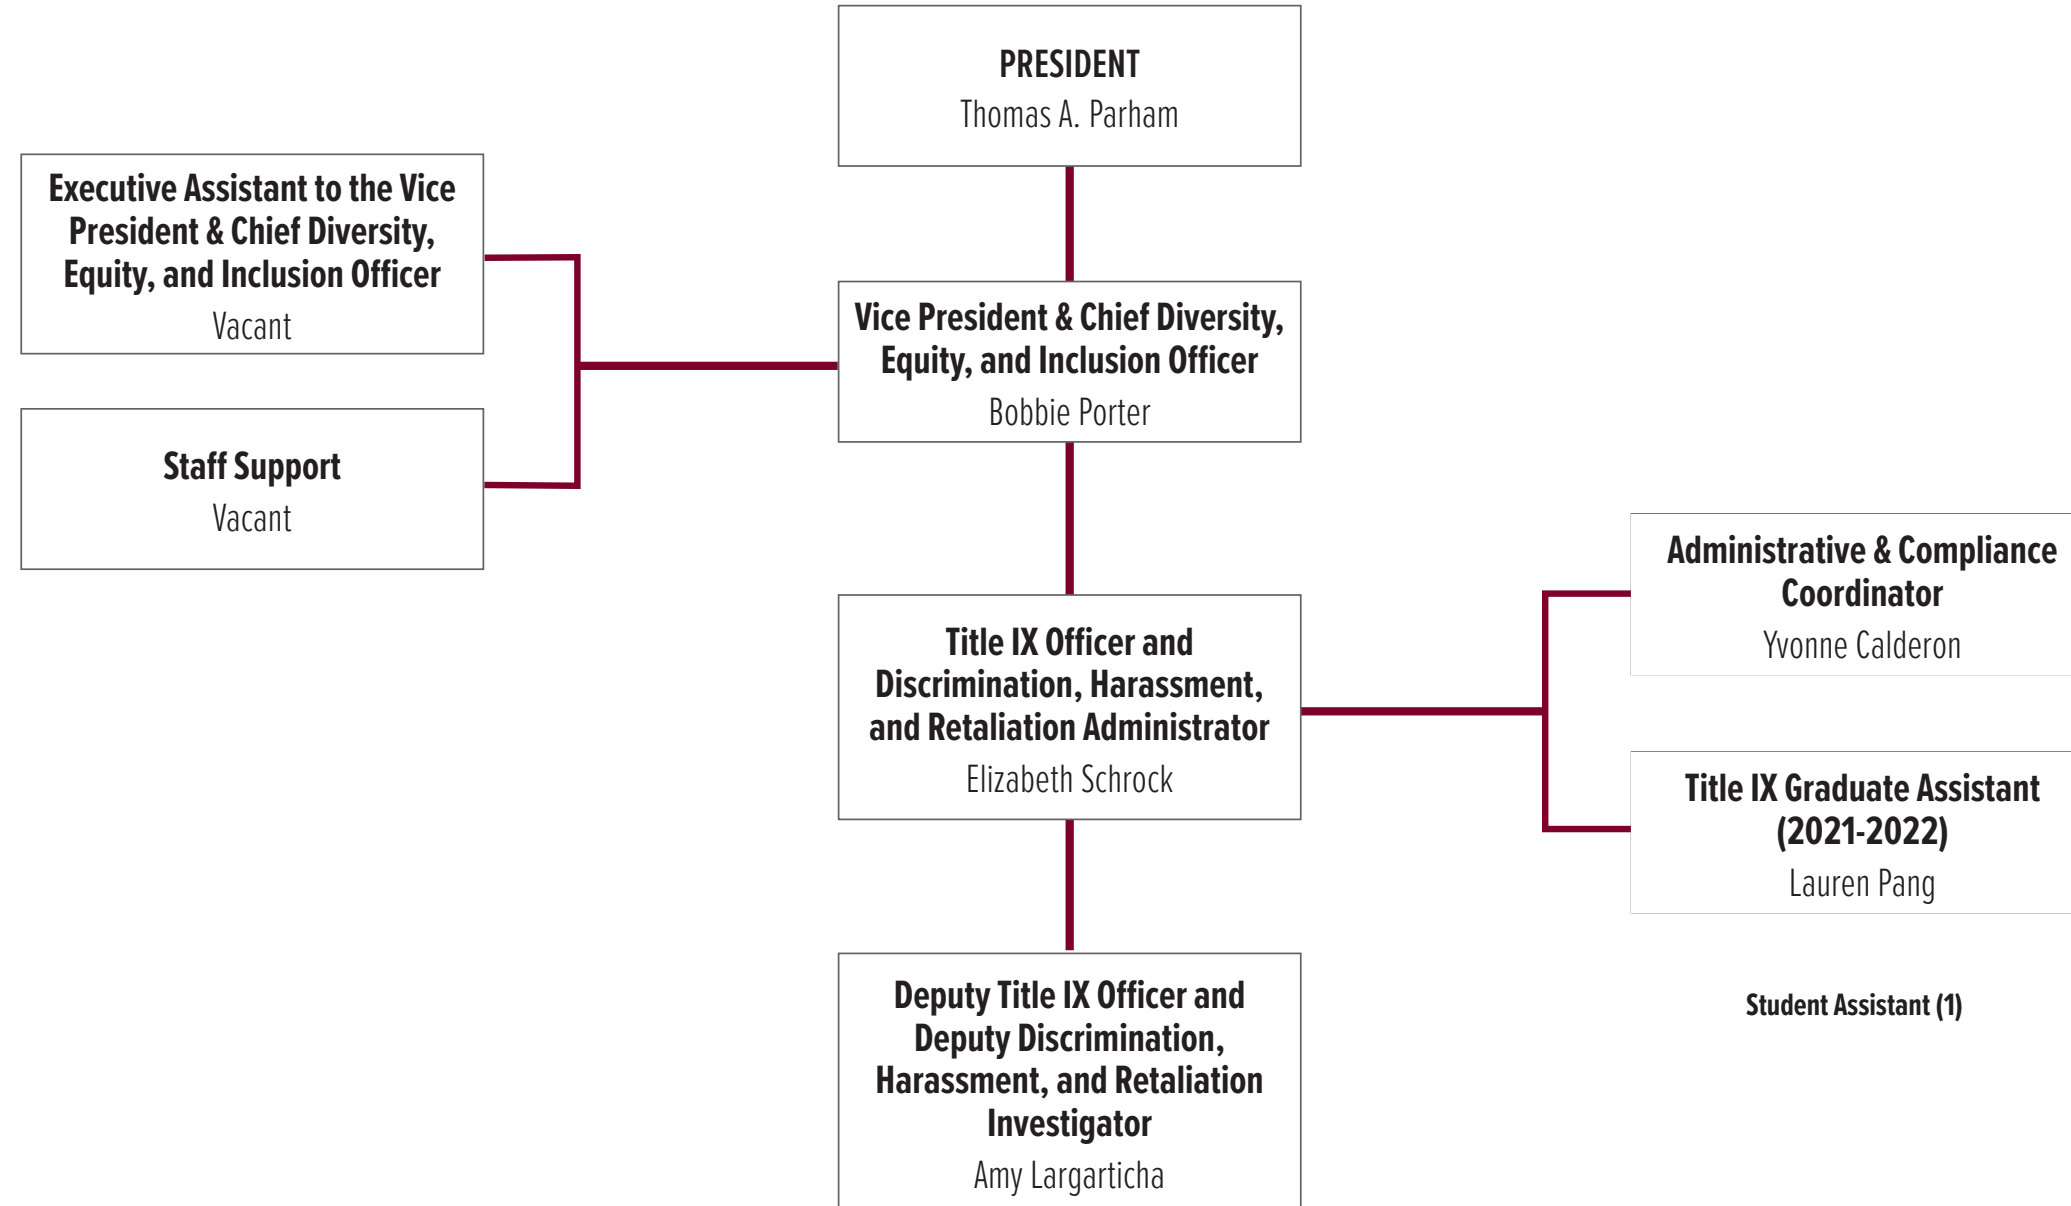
PRESIDENT
Thomas A. Parham

Executive Assistant to the Vice President & Chief Diversity, Equity, and Inclusion Officer
Vacant

Staff Support
Vacant

Vice President & Chief Diversity, Equity, and Inclusion Officer
Bobbie Porter

Title IX Officer and Discrimination, Harassment, and Retaliation Administrator
Elizabeth Schrock

Administrative & Compliance Coordinator
Yvonne Calderon

Title IX Graduate Assistant (2021-2022)
Lauren Pang

Student Assistant (1)

Deputy Title IX Officer and Deputy Discrimination, Harassment, and Retaliation Investigator
Amy Largarticha